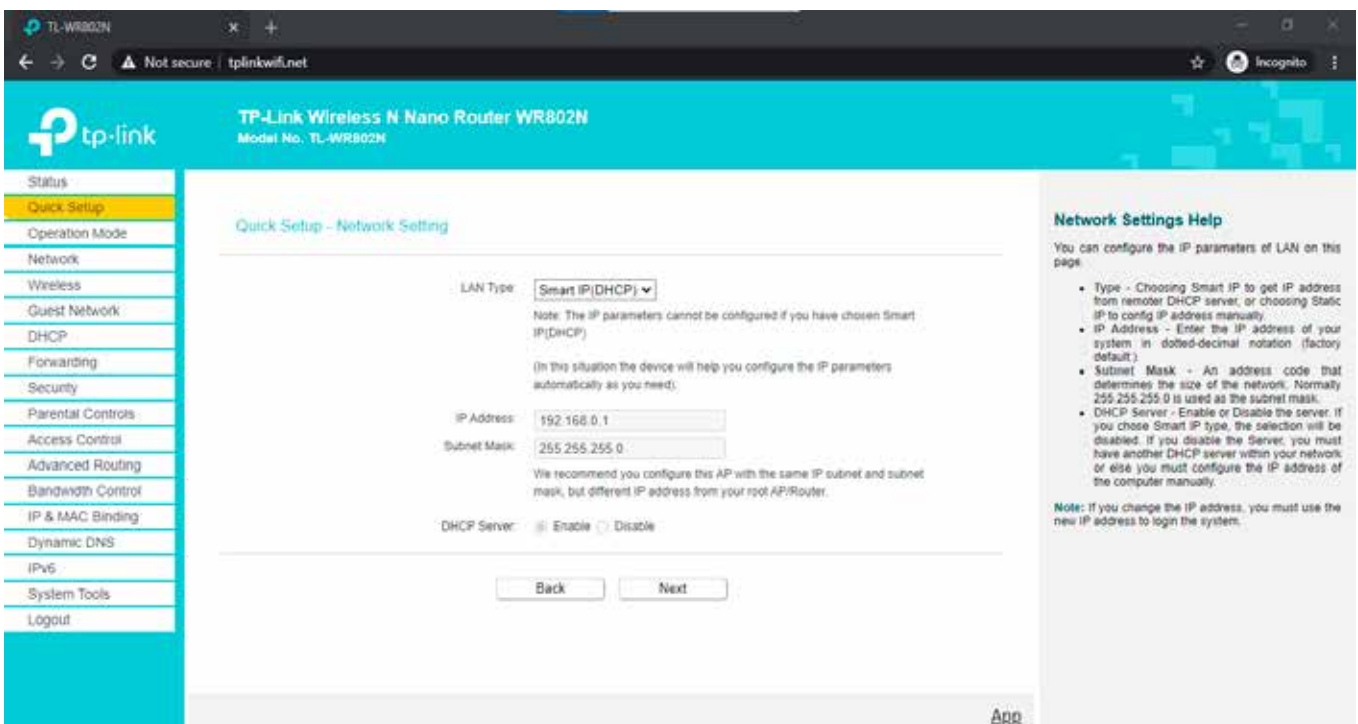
TL-WR802N

Not secure | tplinkwifi.net

Incognito

tp-link

TP-Link Wireless N Nano Router WR802N
Model No. TL-WR802N

Status
Quick Setup
Operation Mode
Network
Wireless
Guest Network
DHCP
Forwarding
Security
Parental Controls
Access Control
Advanced Routing
Bandwidth Control
IP & MAC Binding
Dynamic DNS
IPv6
System Tools
Logout

Quick Setup - Network Setting

LAN Type: Smart IP(DHCP)

Note: The IP parameters cannot be configured if you have chosen Smart IP(DHCP)

(In this situation the device will help you configure the IP parameters automatically as you need).

IP Address: 192.168.0.1
Subnet Mask: 255.255.255.0

We recommend you configure this AP with the same IP subnet and subnet mask, but different IP address from your root AP/Router.

DHCP Server: Enable Disable

Back Next

App

Network Settings Help

You can configure the IP parameters of LAN on this page.

- Type - Choosing Smart IP to get IP address from remoter DHCP server, or choosing Static IP to config IP address manually.
- IP Address - Enter the IP address of your system in dotted-decimal notation (factory default.)
- Subnet Mask - An address code that determines the size of the network. Normally 255.255.255.0 is used as the subnet mask.
- DHCP Server - Enable or Disable the server. If you chose Smart IP type, the selection will be disabled. If you disable the Server, you must have another DHCP server within your network or else you must configure the IP address of the computer manually.

Note: If you change the IP address, you must use the new IP address to login the system.